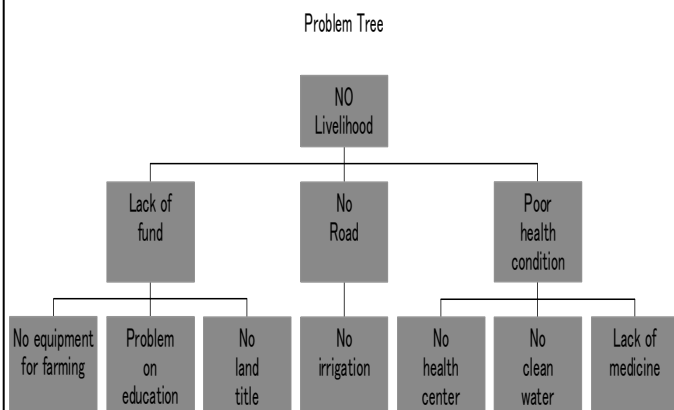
Problem Tree

NO Livelihood

Lack of fund

No Road

Poor health condition

No equipment for farming

Problem on education

No land title

No irrigation

No health center

No clean water

Lack of medicine